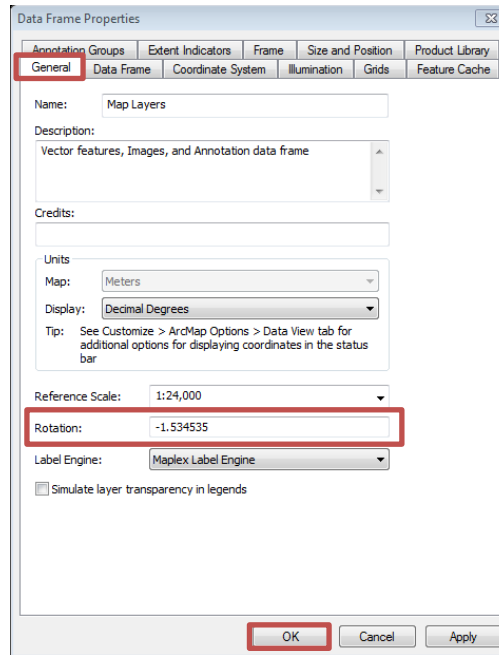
Data Frame Properties

Annotation Groups | Extent Indicators | Frame | Size and Position | Product Library
General | Data Frame | Coordinate System | Illumination | Grids | Feature Cache

Name: Map Layers

Description:
Vector features, Images, and Annotation data frame

Credits:

Units
Map: Meters
Display: Decimal Degrees
Tip: See Customize > ArcMap Options > Data View tab for additional options for displaying coordinates in the status bar

Reference Scale: 1:24,000

Rotation: -1.534535

Label Engine: Maplex Label Engine

Simulate layer transparency in legends

OK | Cancel | Apply